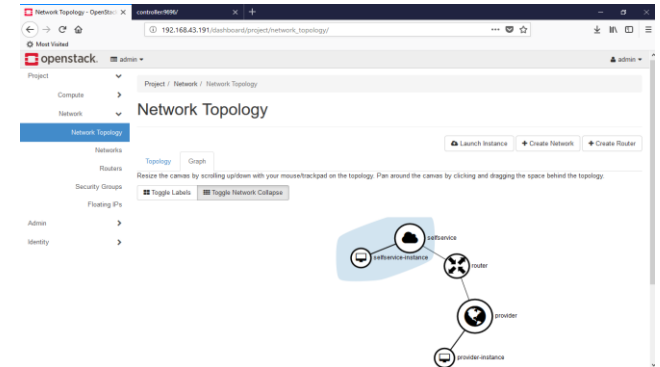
Network Topology - OpenStack ×
controller:9696/ ×
+
192.168.43.191/dashboard/project/network_topology/
Most Visited
openstack.
admin ▾
admin ▾
Project
Compute
Network
Network Topology
Networks
Routers
Security Groups
Floating IPs
Admin
Identity
Project / Network / Network Topology
Network Topology
Launch Instance
+ Create Network
+ Create Router
Topology
Graph
Resize the canvas by scrolling up/down with your mouse/trackpad on the topology. Pan around the canvas by clicking and dragging the space behind the topology.
Toggle Labels
Toggle Network Collapse
selfservice
selfservice-instance
router
provider
provider-instance